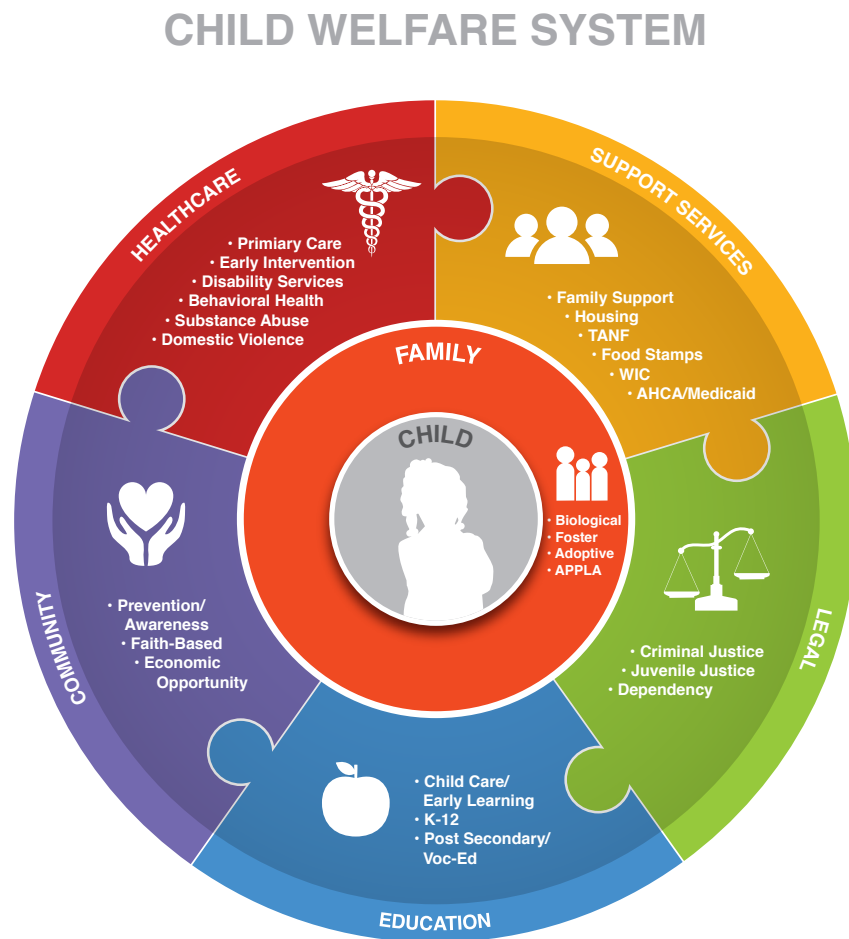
CHILD WELFARE SYSTEM

HEALTHCARE

• Primary Care
• Early Intervention
• Disability Services
• Behavioral Health
• Substance Abuse
• Domestic Violence

SUPPORT SERVICES

• Family Support
• Housing
• TANF
• Food Stamps
• WIC
• AHCA/Medicaid

FAMILY

CHILD

• Biological
• Foster
• Adoptive
• APPLA

COMMUNITY

• Prevention/ Awareness
• Faith-Based
• Economic Opportunity

LEGAL

• Criminal Justice
• Juvenile Justice
• Dependency

EDUCATION

• Child Care/ Early Learning
• K-12
• Post Secondary/ Voc-Ed